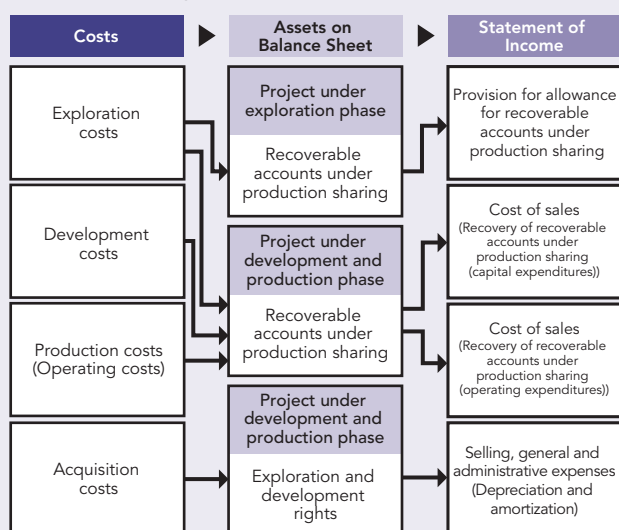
Costs

Assets on Balance Sheet

Statement of Income

Exploration costs

Project under exploration phase

Recoverable accounts under production sharing

Provision for allowance for recoverable accounts under production sharing

Development costs

Project under development and production phase

Recoverable accounts under production sharing

Cost of sales (Recovery of recoverable accounts under production sharing (capital expenditures))

Production costs (Operating costs)

Cost of sales (Recovery of recoverable accounts under production sharing (operating expenditures))

Acquisition costs

Project under development and production phase

Exploration and development rights

Selling, general and administrative expenses (Depreciation and amortization)